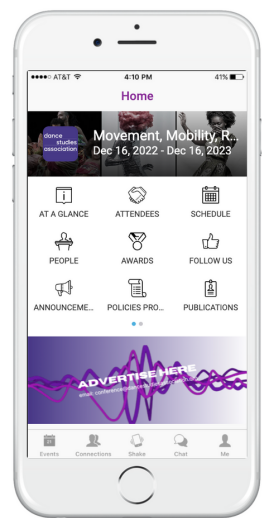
●●●●○ AT&T 4:10 PM 41%

Home

dance studies association

Movement, Mobility, R...

Dec 16, 2022 - Dec 16, 2023

AT A GLANCE
ATTENDEES
SCHEDULE
PEOPLE
AWARDS
FOLLOW US
ANNOUNCEME...
POLICIES PRO...
PUBLICATIONS

ADVERTISE HERE

email: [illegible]

Events
Connections
Shake
Chat
Me